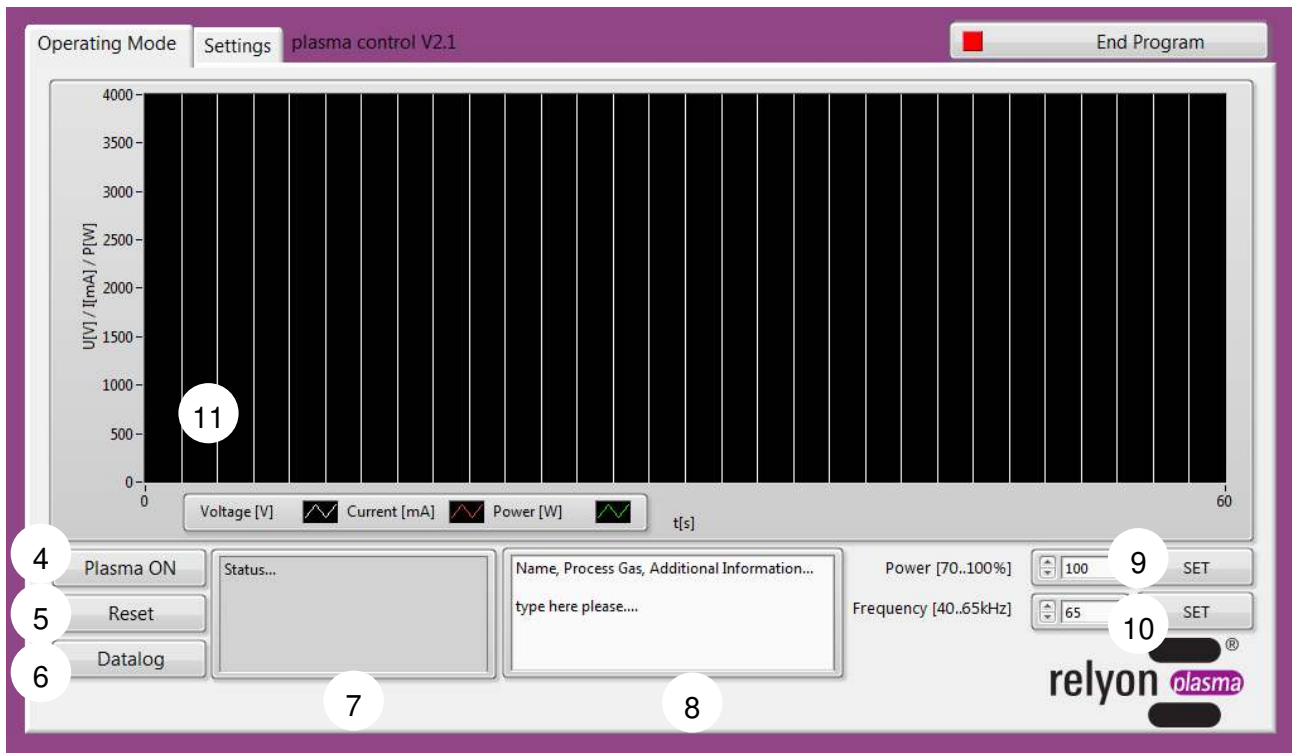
Operating Mode | Settings | plasma control V2.1 | End Program

4000
3500
3000
2500
2000
1500
1000
500
0
U[V] / I[mA] / P[W]

11

0 | 60
Voltage [V] | Current [mA] | Power [W]
t[s]

4 Plasma ON
5 Reset
6 Datalog

Status...

Name, Process Gas, Additional Information...

type here please....

7

8

Power [70..100%] | 100 | 9 | SET
Frequency [40..65kHz] | 65 | 10 | SET

®
relyon plasma